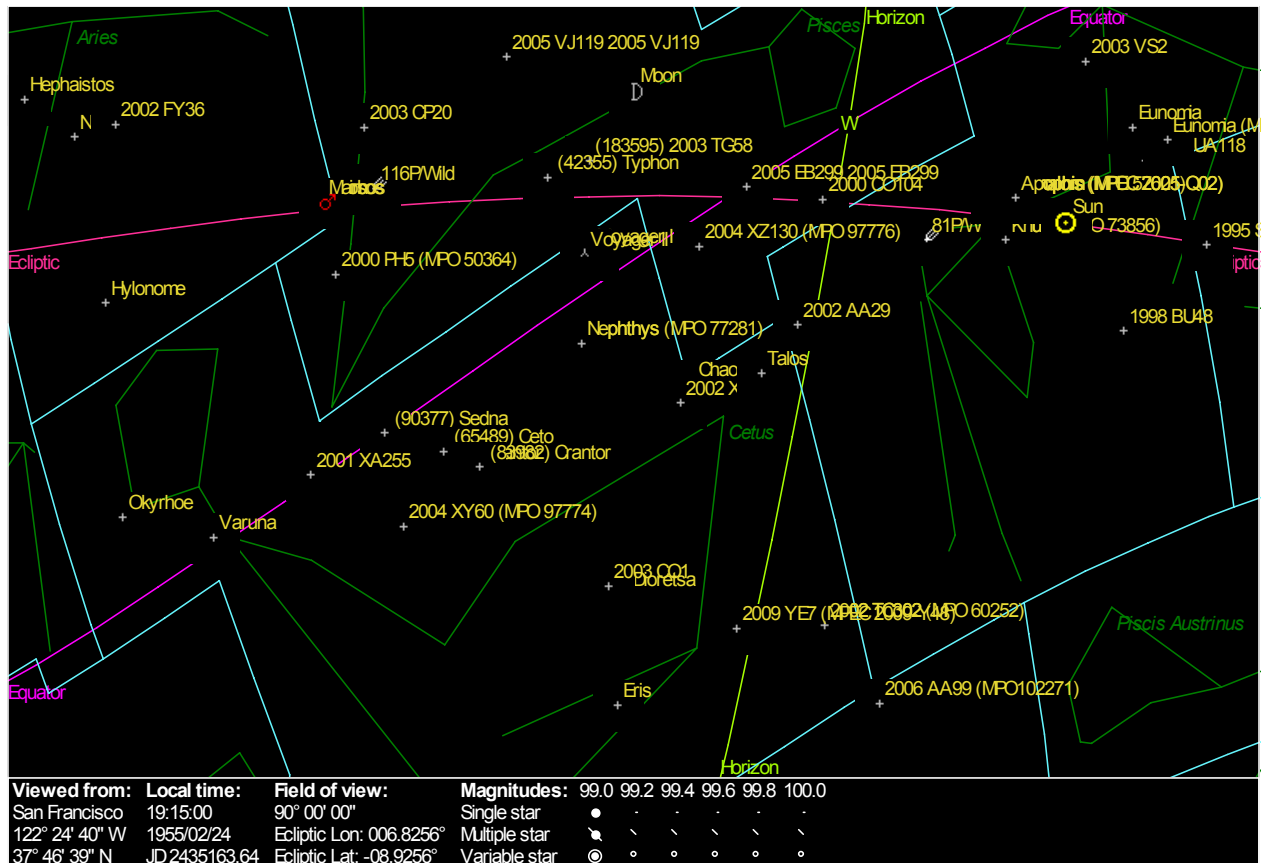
Aries
Pisces
Horizon
Equator
2005 VJ119 2005 VJ119
2003 VS2
Moon
Hephaistos
2002 FY36
N
2003 CP20
W
Eunomia
Eunomia (M
UA118
(183595) 2003 TG58
(42355) Typhon
116P/Wild
Marsbos
2005 EB299 2005 EB299
2000 CO104
Apophis (MPC52005)Q02)
Sun
81P/W
O 73856)
1995 S
Ecliptic
Voyager II
2004 XZ130 (MPO 97776)
2000 PH5 (MPO 50364)
Hylonome
2002 AA29
1998 BU48
Nephthys (MPO 77281)
Talos
Chao
2002 X
(90377) Sedna
(65489) Ceto
(83982) Crantor
Cetus
2001 XA255
Okyrhoe
Varuna
2004 XY60 (MPO 97774)
2003 CO1
Dioretsa
2009 YE7
(MPC 2009-Y48) (MPO 60252)
Piscis Austrinus
Equator
Eris
2006 AA99 (MPO102271)
Horizon

| Viewed from: | Local time: | Field of view: | Magnitudes: | 99.0 | 99.2 | 99.4 | 99.6 | 99.8 | 100.0 |
|---|---|---|---|---|---|---|---|---|---|
| San Francisco | 19:15:00 | 90° 00' 00" | Single star | | | | | | |
| 122° 24' 40" W | 1955/02/24 | Ecliptic Lon: 006.8256° | Multiple star | | | | | | |
| 37° 46' 39" N | JD 2435163.64 | Ecliptic Lat: -08.9256° | Variable star | | | | | | |